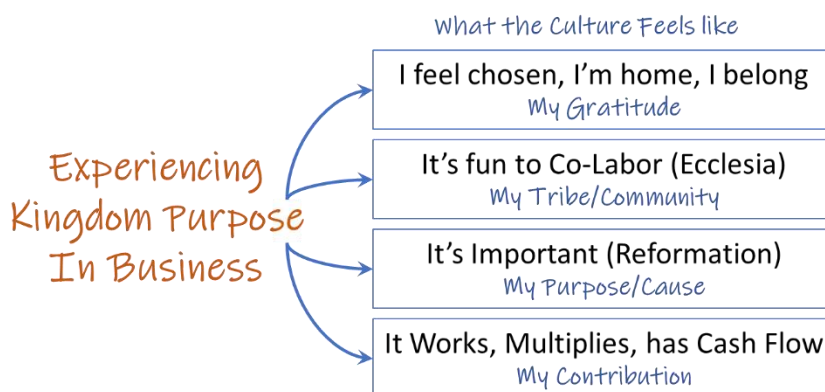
What the Culture Feels like

Experiencing Kingdom Purpose In Business

I feel chosen, I'm home, I belong
My Gratitude

It's fun to Co-Labor (Ecclesia)
My Tribe/Community

It's Important (Reformation)
My Purpose/Cause

It Works, Multiplies, has Cash Flow
My Contribution